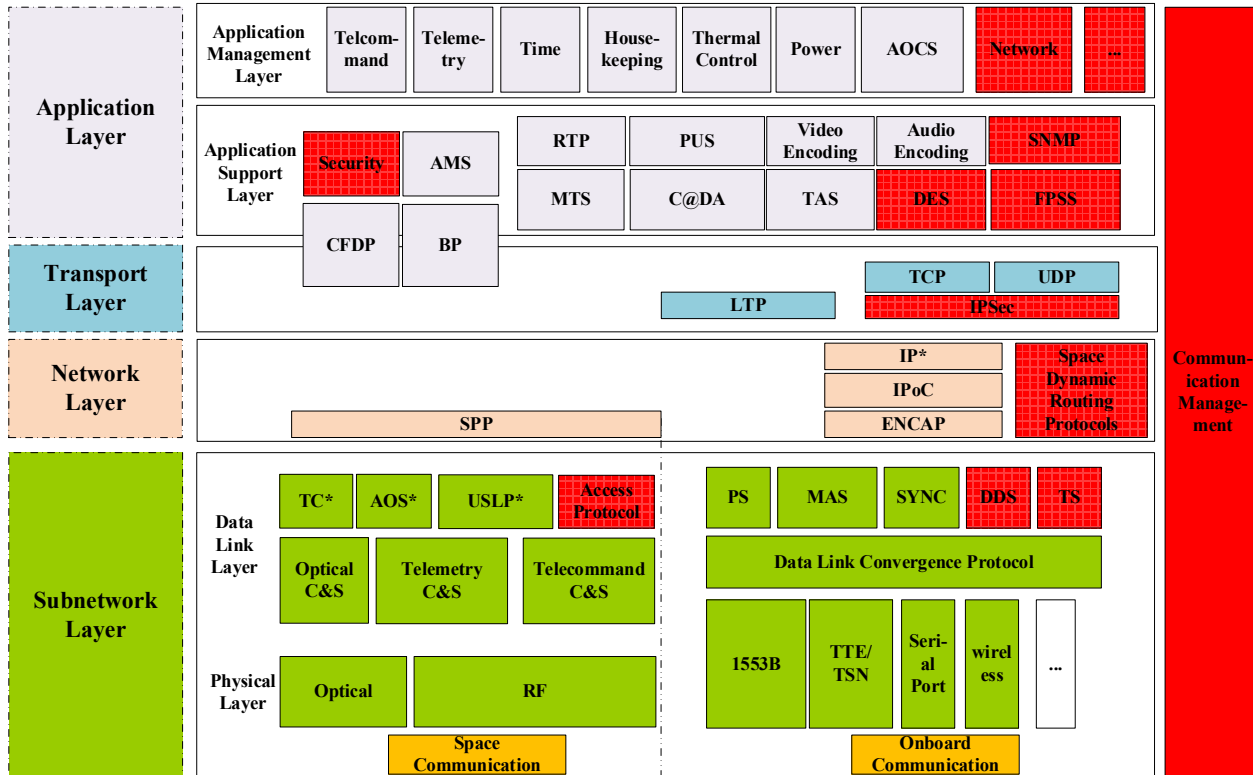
Application Layer

Application Management Layer

Telcommand

Telemetry

Time

Housekeeping

Thermal Control

Power

AOCS

Network

...

Application Support Layer

Security

AMS

RTP

PUS

Video Encoding

Audio Encoding

SNMP

MTS

C@DA

TAS

DES

FPSS

CFDP

BP

Transport Layer

TCP

UDP

LTP

IPSec

Network Layer

IP*

IPoC

ENCAP

Space Dynamic Routing Protocols

SPP

Communication Management

Subnetwork Layer

Data Link Layer

TC*

AOS*

USLP*

Access Protocol

Optical C&S

Telemetry C&S

Telecommand C&S

Physical Layer

Optical

RF

Space Communication

PS

MAS

SYNC

DDS

TS

Data Link Convergence Protocol

1553B

TTE/TSN

Serial Port

wireless

...

Onboard Communication